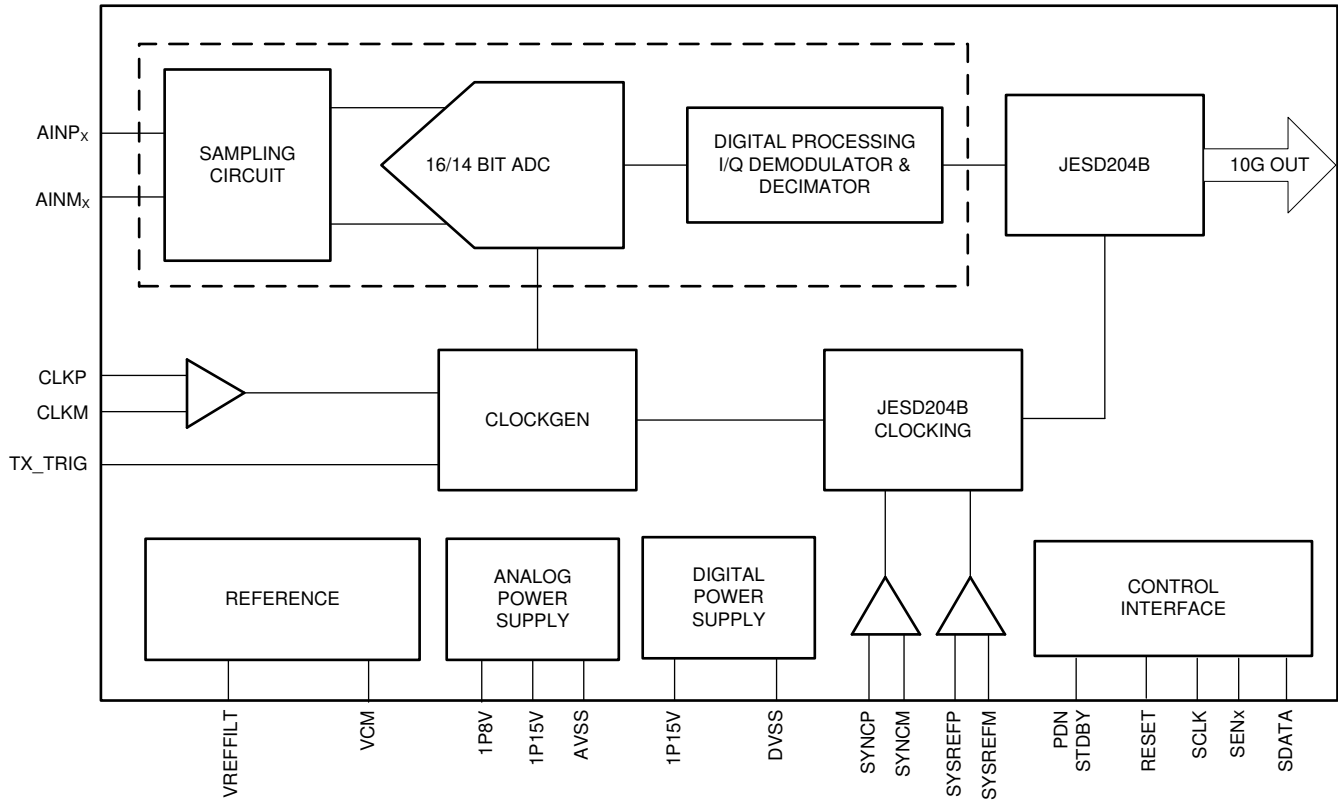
$AINP_X$

$AINM_X$

SAMPLING CIRCUIT

16/14 BIT ADC

DIGITAL PROCESSING I/Q DEMODULATOR & DECIMATOR

JESD204B

10G OUT

CLKP

CLKM

TX_TRIG

CLOCKGEN

JESD204B CLOCKING

REFERENCE

ANALOG POWER SUPPLY

DIGITAL POWER SUPPLY

CONTROL INTERFACE

VREFFILT

VCM

1P8V

1P15V

AVSS

1P15V

DVSS

SYNCP

SYNCM

SYSREFP

SYSREFM

PDN STDBY

RESET

SCLK

SENx

SDATA